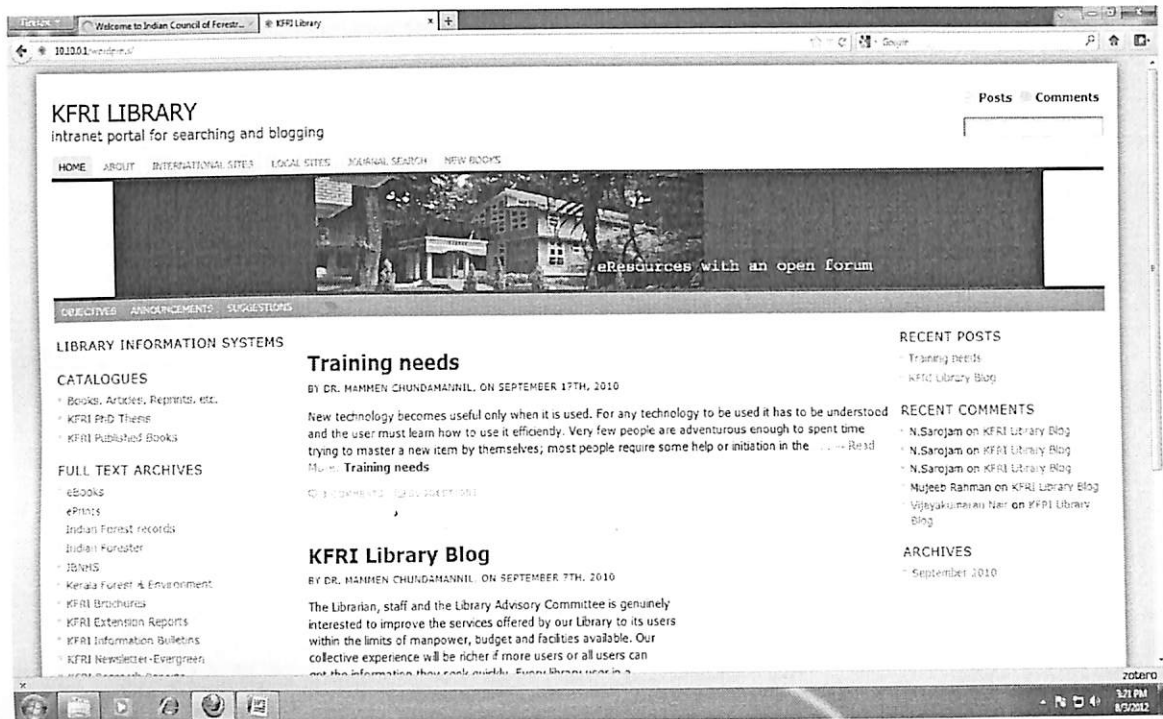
Firefox Welcome to Indian Council of Forestr... KFRI Library

10.10.0.1/wordpress/

Google

KFRI LIBRARY
intranet portal for searching and blogging

Posts Comments

HOME ABOUT INTERNATIONAL SITES LOCAL SITES JOURNAL SEARCH NEW BOOKS

eResources with an open forum

OBJECTIVES ANNOUNCEMENTS SUGGESTIONS

LIBRARY INFORMATION SYSTEMS

CATALOGUES
Books, Articles, Reprints, etc.
KFRI PhD Thesis
KFRI Published Books

FULL TEXT ARCHIVES
eBooks
ePrints
Indian Forest records
Indian Forester
JBNHS
Kerala Forest & Environment
KFRI Brochures
KFRI Extension Reports
KFRI Information Bulletins
KFRI Newsletter-Evergreen
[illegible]

Training needs
BY DR. MAMMEN CHUNDAMANNIL, ON SEPTEMBER 17TH, 2010

New technology becomes useful only when it is used. For any technology to be used it has to be understood and the user must learn how to use it efficiently. Very few people are adventurous enough to spent time trying to master a new item by themselves; most people require some help or initiation in the ... → Read More: Training needs

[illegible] COMMENTS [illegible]

KFRI Library Blog
BY DR. MAMMEN CHUNDAMANNIL, ON SEPTEMBER 7TH, 2010

The Librarian, staff and the Library Advisory Committee is genuinely interested to improve the services offered by our Library to its users within the limits of manpower, budget and facilities available. Our collective experience will be richer if more users or all users can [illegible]

RECENT POSTS
Training needs
KFRI Library Blog

RECENT COMMENTS
N.Sarojam on KFRI Library Blog
N.Sarojam on KFRI Library Blog
N.Sarojam on KFRI Library Blog
Mujeeb Rahman on KFRI Library Blog
Vijayakumaran Nair on KFRI Library Blog

ARCHIVES
September 2010

zotero

3:21 PM
8/3/2012